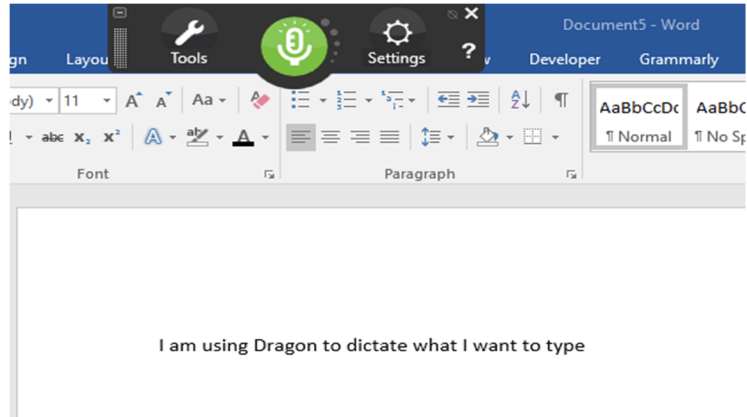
Tools Settings ?

Document5 - Word

gn Layou w Developer Grammarly

dy) 11 A A Aa

abc $x_2$ $x^2$ A A

Font

Paragraph

AaBbCcDc AaBbC
¶ Normal ¶ No Sp

I am using Dragon to dictate what I want to type